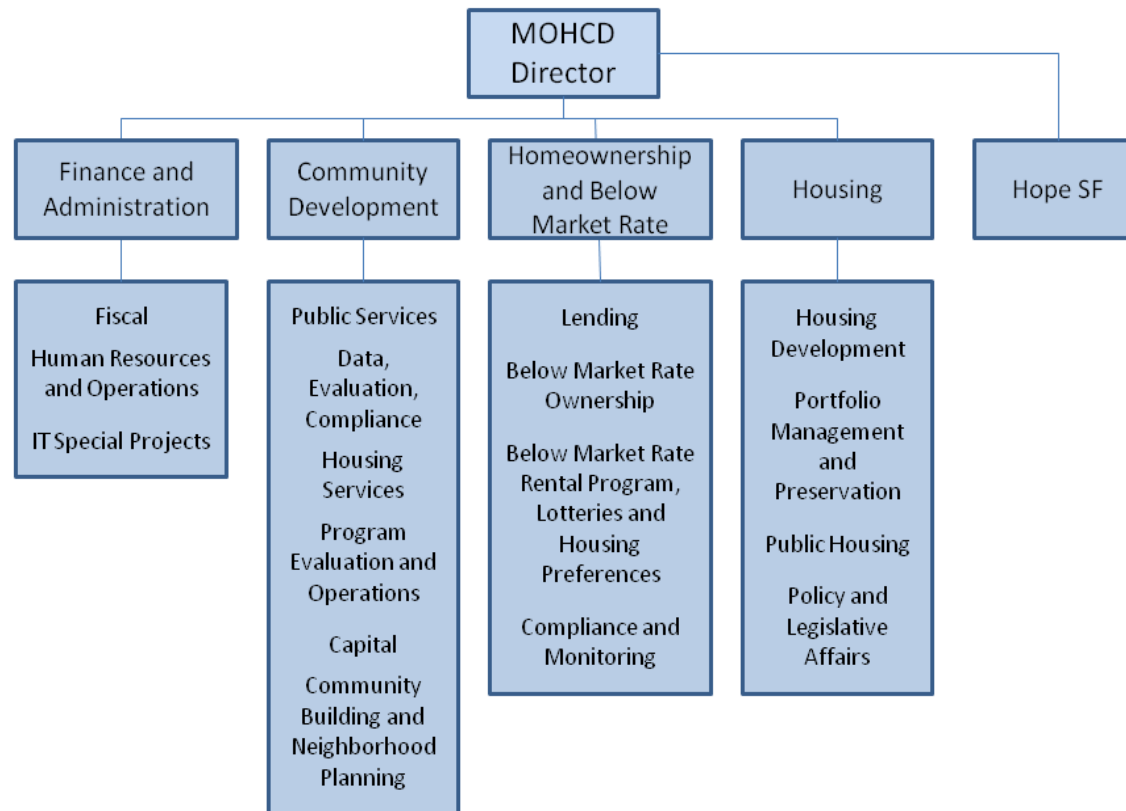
MOHCD Director

Finance and Administration

Community Development

Homeownership and Below Market Rate

Housing

Hope SF

Fiscal

Human Resources and Operations

IT Special Projects

Public Services

Data, Evaluation, Compliance

Housing Services

Program Evaluation and Operations

Capital

Community Building and Neighborhood Planning

Lending

Below Market Rate Ownership

Below Market Rate Rental Program, Lotteries and Housing Preferences

Compliance and Monitoring

Housing Development

Portfolio Management and Preservation

Public Housing

Policy and Legislative Affairs